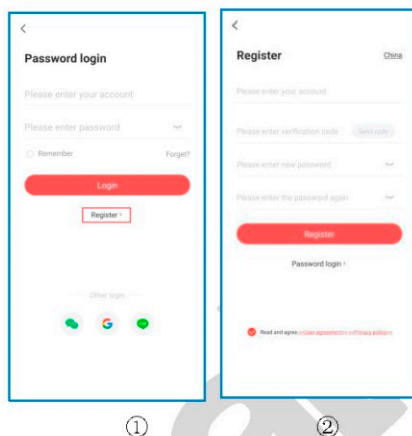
<

Password login

Please enter your account

Please enter password

Remember

Forget?

Login

Register >

Other login

G

①

<

Register

China

Please enter your account

Please enter verification code

Send code

Please enter new password

Please enter the password again

Register

Password login >

Read and agree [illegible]

②